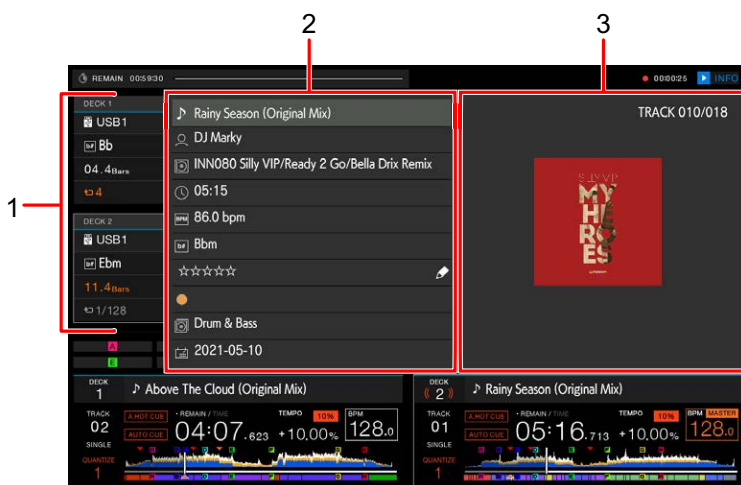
2
3
1

REMAIN 00:59:30
00:00:25 INFO

DECK 1
USB1
Bb
04.4 Bars
4

DECK 2
USB1
Ebm
11.4 Bars
1/128

A
B

Rainy Season (Original Mix)
DJ Marky
INN080 Silly VIP/Ready 2 Go/Bella Drix Remix
05:15
86.0 bpm
Bbm
☆☆☆☆☆

Drum & Bass
2021-05-10

TRACK 010/018

DECK 1
Above The Cloud (Original Mix)
TRACK 02
SINGLE
A.HOT CUE
AUTO CUE
REMAIN / TIME
04:07.623
TEMPO 10%
+10.00%
BPM
128.0
QUANTIZE 1

DECK 2
Rainy Season (Original Mix)
TRACK 01
SINGLE
A.HOT CUE
AUTO CUE
REMAIN / TIME
05:16.713
TEMPO 10%
+10.00%
BPM MASTER
128.0
QUANTIZE 1